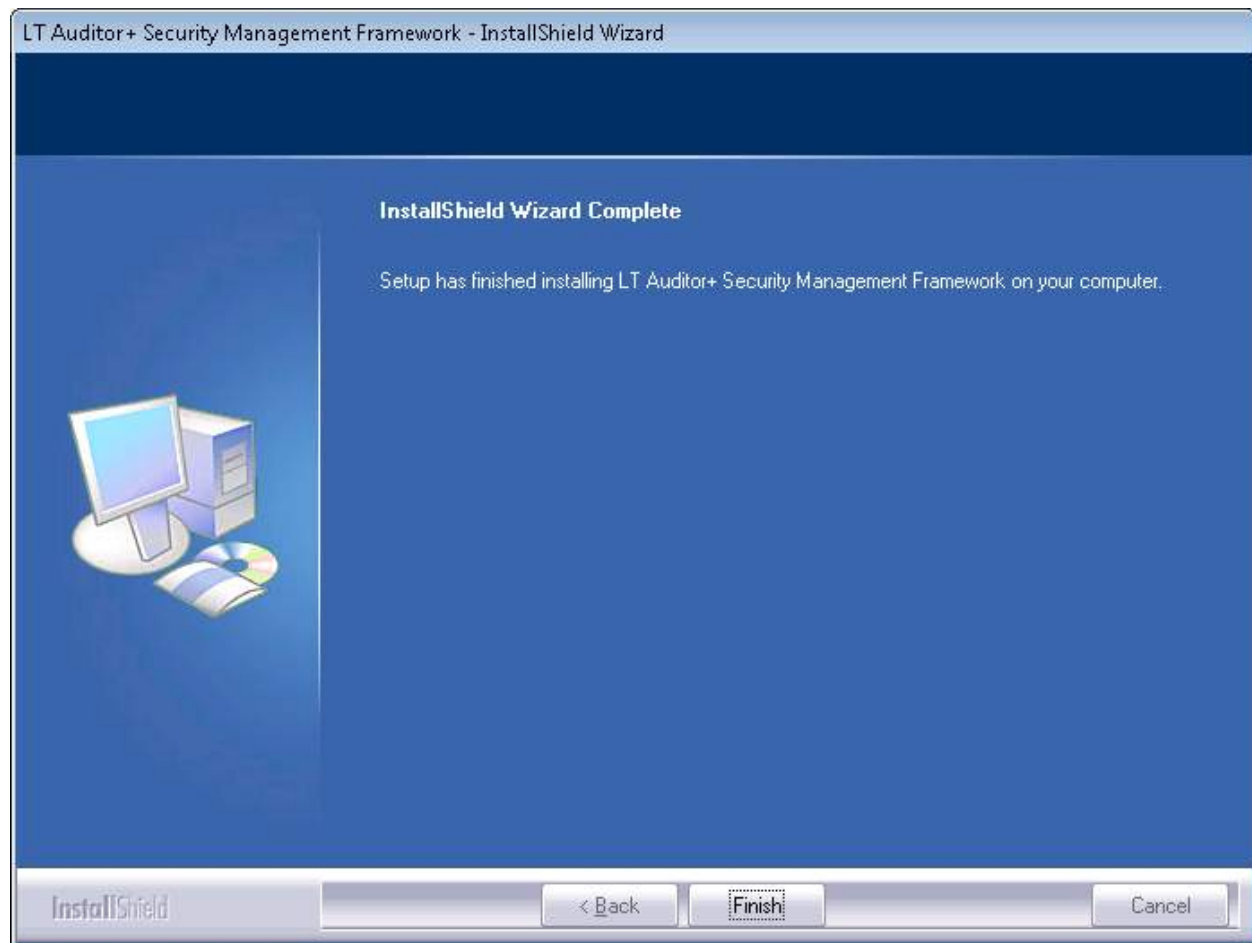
LT Auditor+ Security Management Framework - InstallShield Wizard

InstallShield Wizard Complete

Setup has finished installing LT Auditor+ Security Management Framework on your computer.

InstallShield

< Back

Finish

Cancel